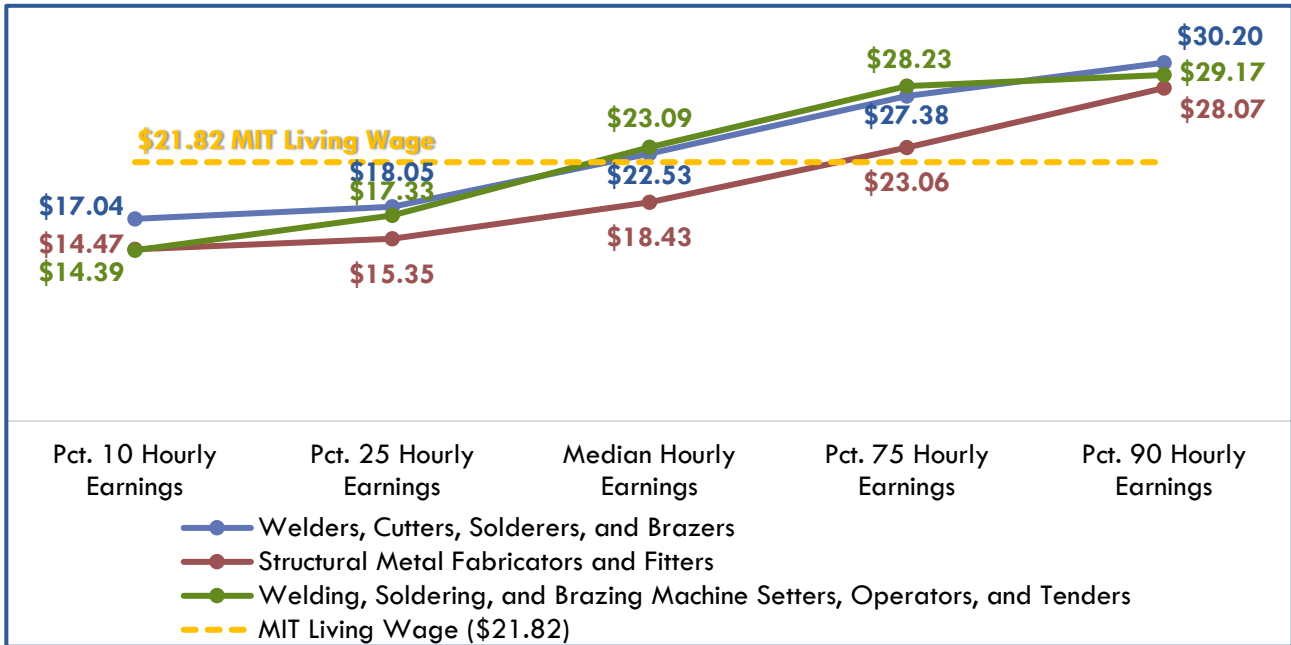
$21.82 MIT Living Wage

$17.04
$14.47
$14.39
$18.05
$17.33
$15.35
$23.09
$22.53
$18.43
$28.23
$27.38
$23.06
$30.20
$29.17
$28.07

Pct. 10 Hourly Earnings
Pct. 25 Hourly Earnings
Median Hourly Earnings
Pct. 75 Hourly Earnings
Pct. 90 Hourly Earnings

Welders, Cutters, Solderers, and Brazers
Structural Metal Fabricators and Fitters
Welding, Soldering, and Brazing Machine Setters, Operators, and Tenders
MIT Living Wage ($21.82)